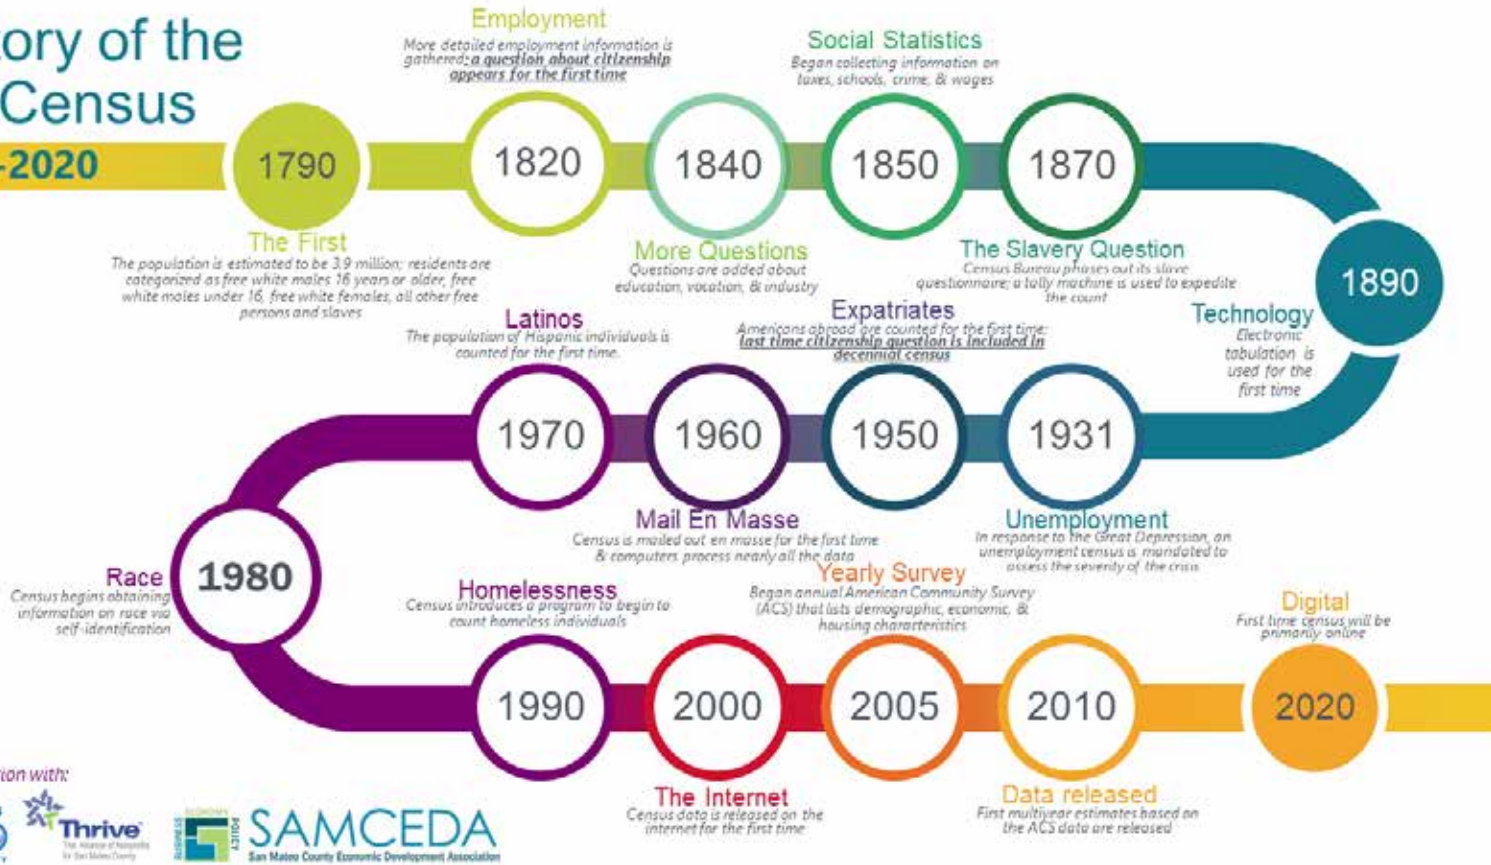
ory of the Census
-2020

Employment
More detailed employment information is gathered; a question about citizenship appears for the first time

Social Statistics
Began collecting information on taxes, schools, crime, & wages

1790
1820
1840
1850
1870

The First
The population is estimated to be 3.9 million; residents are categorized as free white males 16 years or older, free white males under 16, free white females, all other free persons and slaves

More Questions
Questions are added about education, vocation, & industry

The Slavery Question
Census Bureau phases out its slave questionnaire; a tally machine is used to expedite the count

1890

Latinos
The population of Hispanic individuals is counted for the first time.

Expatriates
Americans abroad are counted for the first time; last time citizenship question is included in decennial census

Technology
Electronic tabulation is used for the first time

1970
1960
1950
1931

Mail En Masse
Census is mailed out en masse for the first time & computers process nearly all the data

Unemployment
In response to the Great Depression, an unemployment census is mandated to assess the severity of the crisis

Race
Census begins obtaining information on race via self-identification

1980

Homelessness
Census introduces a program to begin to count homeless individuals

Yearly Survey
Began annual American Community Survey (ACS) that lists demographic, economic, & housing characteristics

Digital
First time census will be primarily online

1990
2000
2005
2010
2020

The Internet
Census data is released on the internet for the first time

Data released
First multiyear estimates based on the ACS data are released

ion with:
Thrive The Alliance of Nonprofits for San Mateo County
ECONOMY BUSINESS POLICY SAMCEDA San Mateo County Economic Development Association